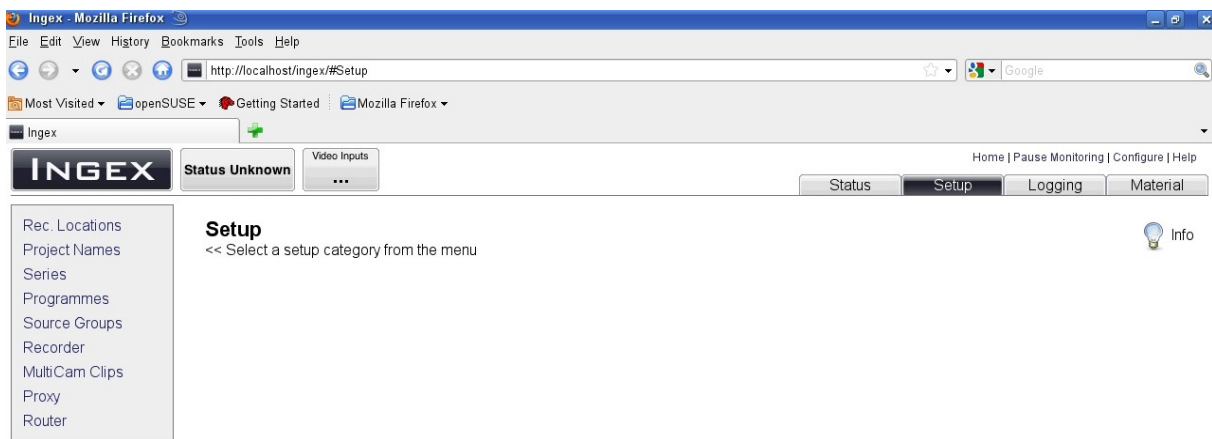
Ingex - Mozilla Firefox

File Edit View History Bookmarks Tools Help

http://localhost/ingex/#Setup

Google

Most Visited ▾ openSUSE ▾ Getting Started Mozilla Firefox ▾

Ingex

INGEX

Status Unknown

Video Inputs

...

Home | Pause Monitoring | Configure | Help

Status Setup Logging Material

Rec. Locations
Project Names
Series
Programmes
Source Groups
Recorder
MultiCam Clips
Proxy
Router

Setup

<< Select a setup category from the menu

Info